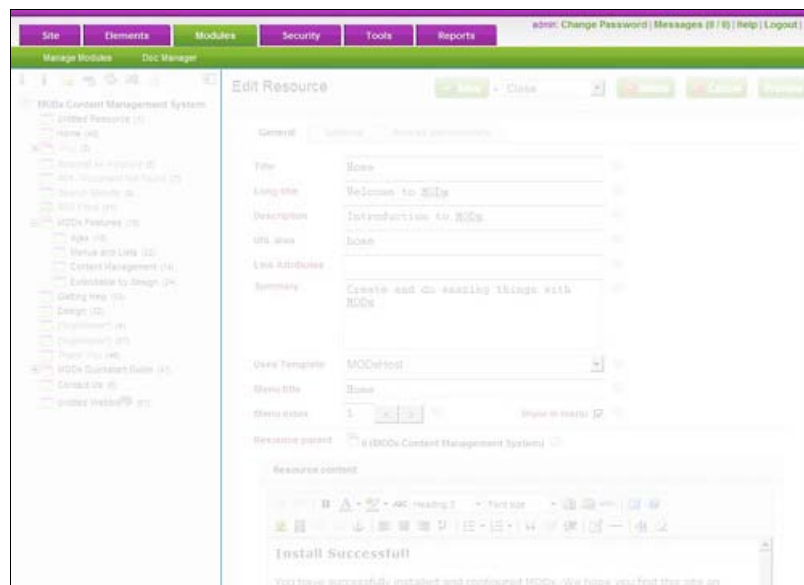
Site | Elements | Modules | Security | Tools | Reports

admin: Change Password | Messages (0 / 0) | Help | Logout |

Manage Modules | Doc Manager

MODx Content Management System
Untitled Resource (3)
Home (40)
Blog (8)
Manual de Acceso (6)
404 - Document Not Found (7)
Search Results (8)
RSS Feed (11)
MODx Features (15)
Ajax (16)
Menus and Lists (22)
Content Management (14)
Extendable by Design (24)
Getting Help (33)
Design (32)
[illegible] (4)
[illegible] (47)
Thank You (46)
MODx Quickstart Guide (41)
Contact Us (6)
Untitled Website (61)

Edit Resource

Save | Close | Delete | Cancel | Preview

General | Settings | Access permissions

Title: Home
Long title: Welcome to MODx
Description: Introduction to MODx
URL alias: home
Link Attributes:
Summary: Create and do amazing things with MODx

Uses Template: MODxHost
Menu title: Home
Menu index: 1
Show in menu
Resource parent: 0 (MODx Content Management System)

Resource content

Heading 2 | Font size

Install Successful!

You have successfully installed and configured MODx. We hope you find this site an